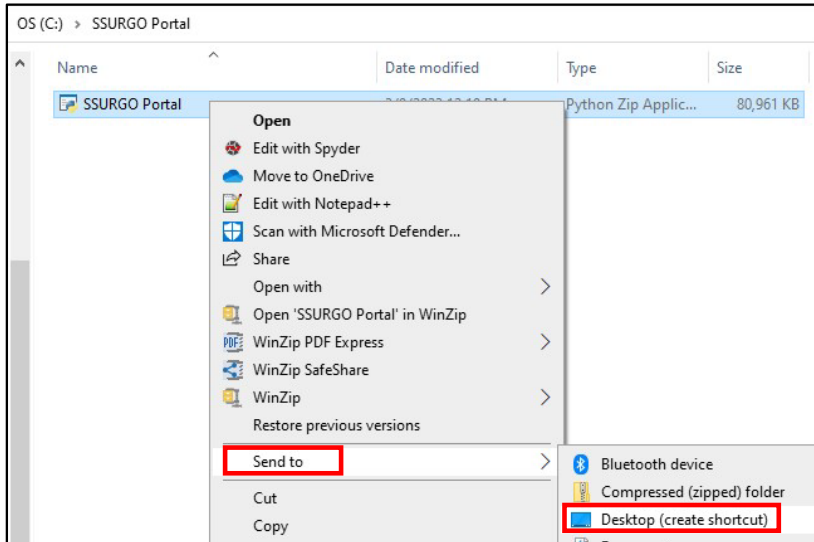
OS (C:) > SSURGO Portal

| Name | Date modified | Type | Size |
|---|---|---|---|
| SSURGO Portal | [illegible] | Python Zip Applic... | 80,961 KB |

Open
Edit with Spyder
Move to OneDrive
Edit with Notepad++
Scan with Microsoft Defender...
Share
Open with
Open 'SSURGO Portal' in WinZip
WinZip PDF Express
WinZip SafeShare
WinZip
Restore previous versions
Send to
Cut
Copy

Bluetooth device
Compressed (zipped) folder
Desktop (create shortcut)